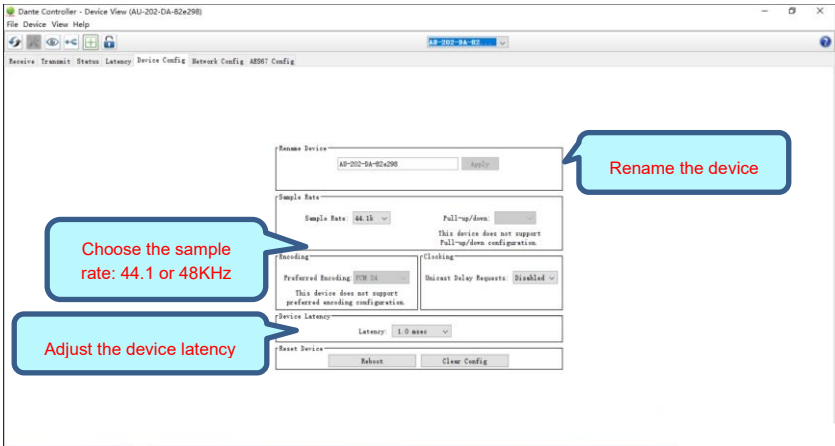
Dante Controller - Device View (AU-202-DA-82e298)
File Device View Help

AU-202-DA-82...

Receive Transmit Status Latency Device Config Network Config AES67 Config

Rename Device
AU-202-DA-82e298
Apply

Rename the device

Sample Rate
Sample Rate: 44.1k
Pull-up/down:
This device does not support Pull-up/down configuration.

Choose the sample rate: 44.1 or 48KHz

Encoding
Preferred Encoding: PCM 24
This device does not support preferred encoding configuration.

Clocking
Unicast Delay Requests: Disabled

Device Latency
Latency: 1.0 msec

Adjust the device latency

Reset Device
Reboot
Clear Config